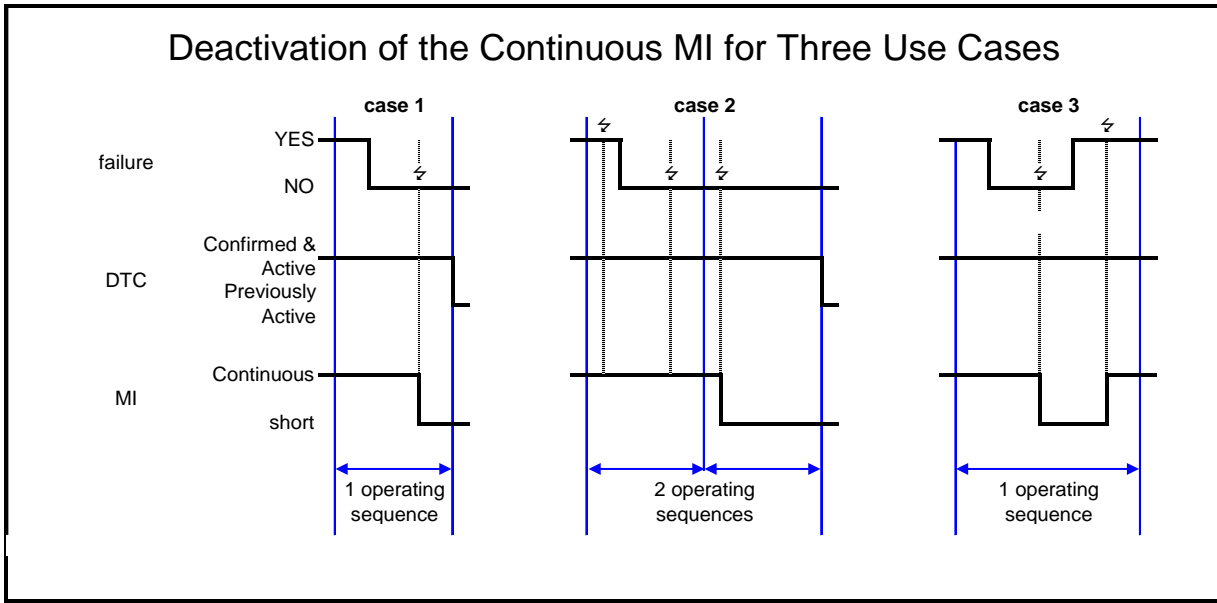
Deactivation of the Continuous MI for Three Use Cases

case 1

case 2

case 3

failure

YES

NO

DTC

Confirmed & Active

Previously Active

MI

Continuous

short

1 operating sequence

2 operating sequences

1 operating sequence